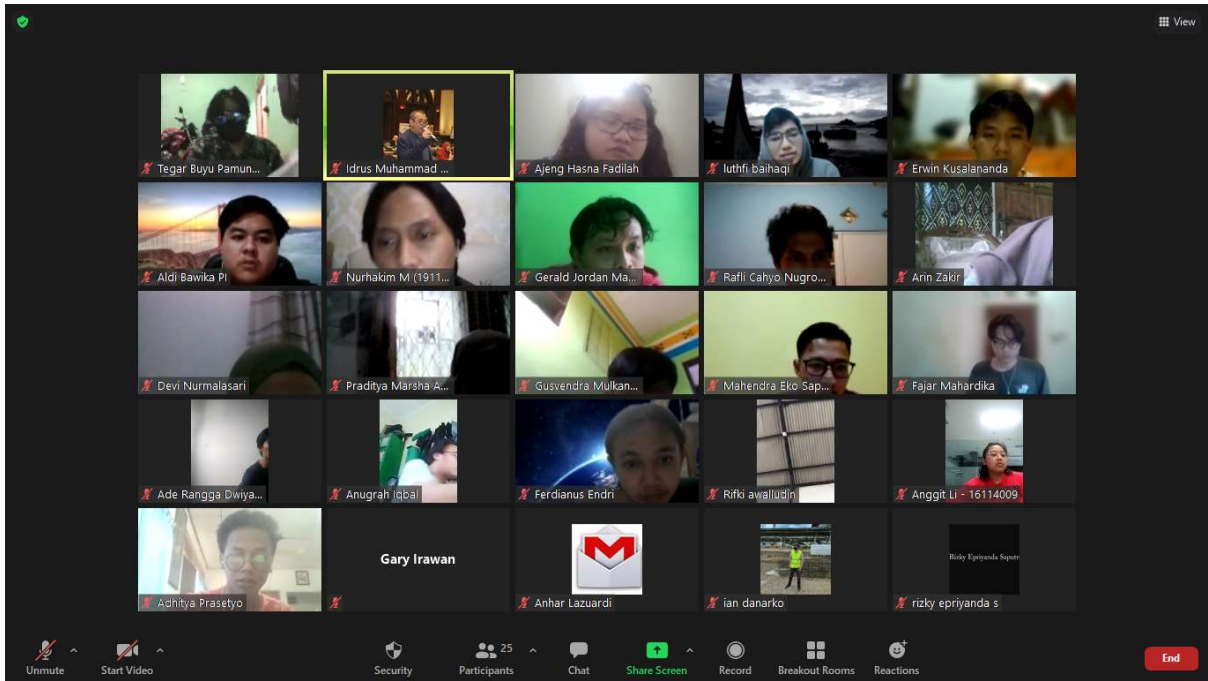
View

Tegar Buyu Pamun...
Idrus Muhammad ...
Ajeng Hasna Fadilah
luthfi baihaqi
Erwin Kusalananda

Aldi Bawika PI
Nurhakim M (1911...
Gerald Jordan Ma...
Rafli Cahyo Nugro...
Arin Zakir

Devi Nurmalasari
Praditya Marsha A...
Gusvendra Mulkan...
Mahendra Eko Sap...
Fajar Mahardika

Ade Rangga Dwiya...
Anugrah Iqbal
Ferdianus Endri
Rifki awalludin
Anggit Li - 16114009

Adhitya Prasetyo
Gary Irawan
Anhar Lazuardi
ian danarko
Rizky Epriyanda Saputr
rizky epriyanda s

Unmute
Start Video
Security
25
Participants
Chat
Share Screen
Record
Breakout Rooms
Reactions
End